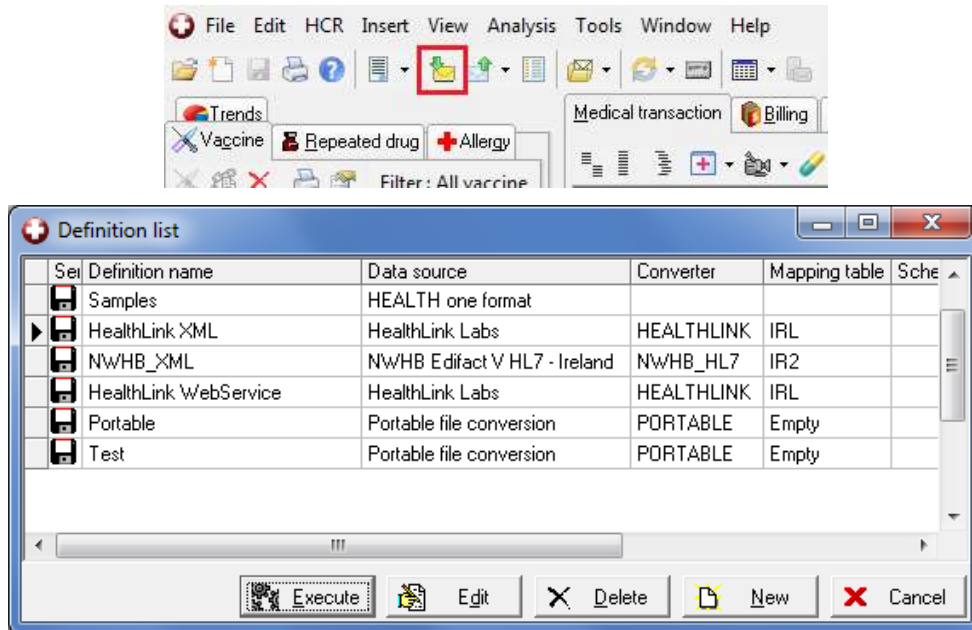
File Edit HCR Insert View Analysis Tools Window Help

Trends
Vaccine Repeated drug Allergy
Medical transaction Billing
Filter : All vaccine

Definition list

| Se | Definition name | Data source | Converter | Mapping table | Sche |
|---|---|---|---|---|---|
| | Samples | HEALTH one format | | | |
| | HealthLink XML | HealthLink Labs | HEALTHLINK | IRL | |
| | NWHB_XML | NWHB Edifact V HL7 - Ireland | NWHB_HL7 | IR2 | |
| | HealthLink WebService | HealthLink Labs | HEALTHLINK | IRL | |
| | Portable | Portable file conversion | PORTABLE | Empty | |
| | Test | Portable file conversion | PORTABLE | Empty | |

Execute Edit Delete New Cancel